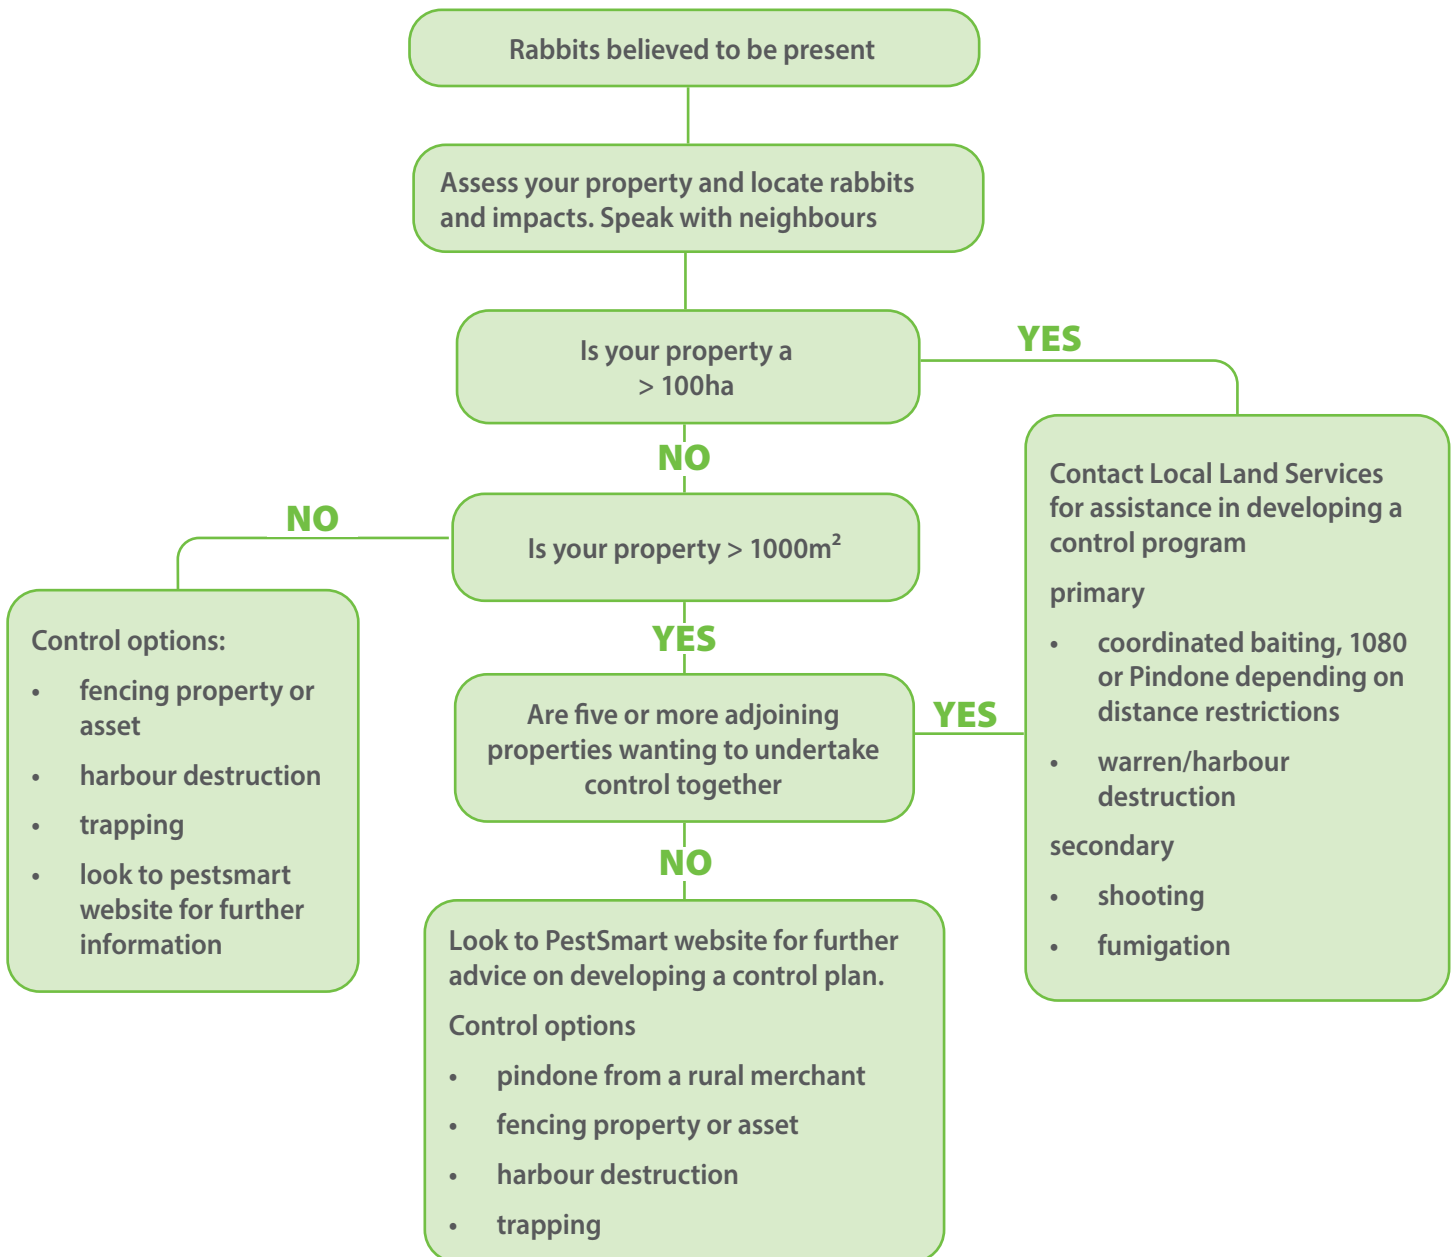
Rabbits believed to be present

Assess your property and locate rabbits and impacts. Speak with neighbours

Is your property a > 100ha

YES

Contact Local Land Services for assistance in developing a control program

primary

- coordinated baiting, 1080 or Pindone depending on distance restrictions
- warren/harbour destruction

secondary

- shooting
- fumigation

NO

Is your property > 1000m$^2$

NO

Control options:

- fencing property or asset
- harbour destruction
- trapping
- look to pestsmart website for further information

YES

Are five or more adjoining properties wanting to undertake control together

YES

NO

Look to PestSmart website for further advice on developing a control plan.

Control options

- pindone from a rural merchant
- fencing property or asset
- harbour destruction
- trapping